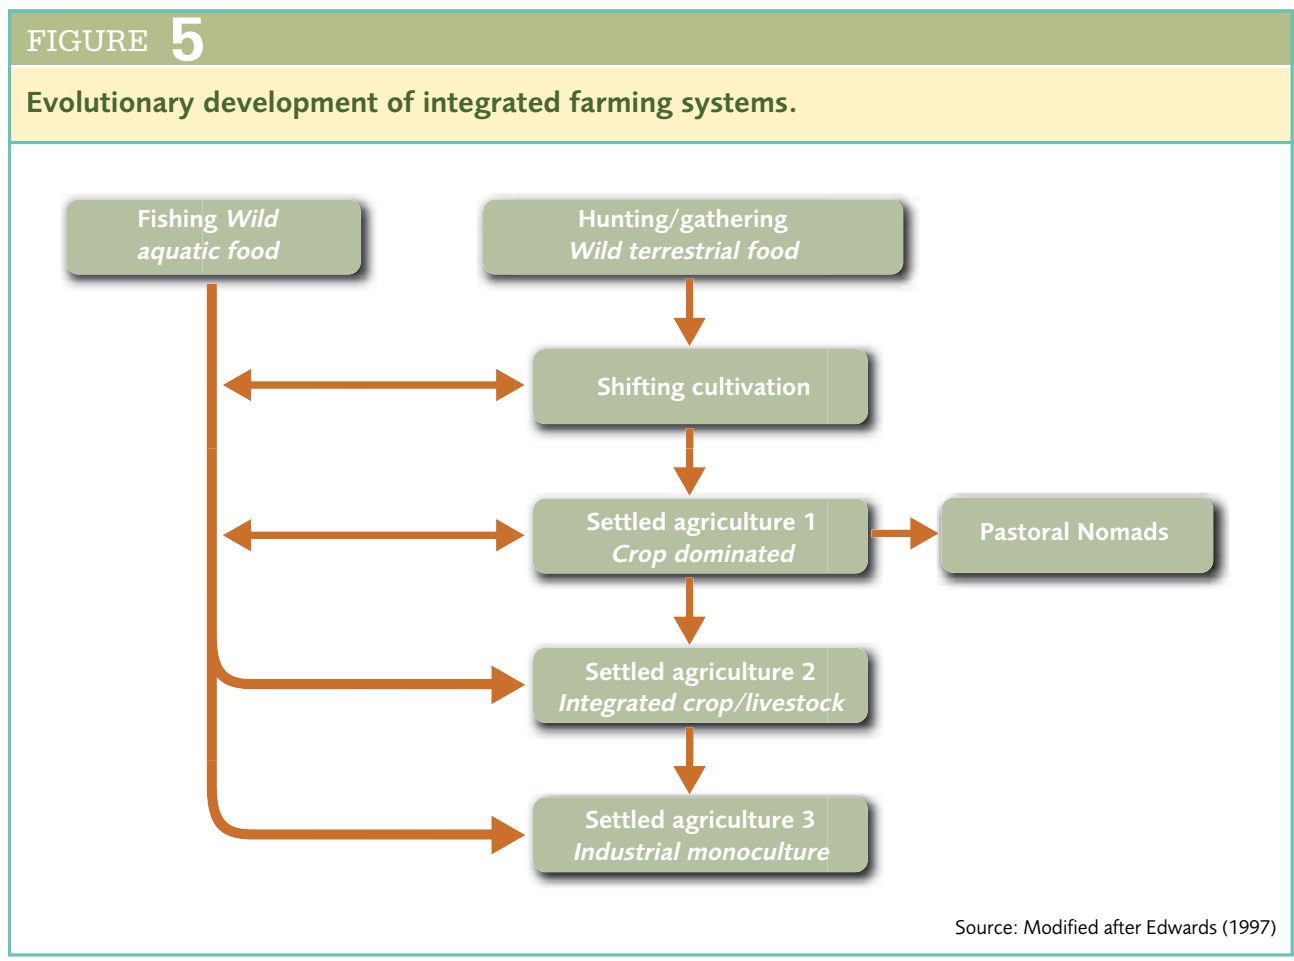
FIGURE 5

Evolutionary development of integrated farming systems.

Fishing Wild aquatic food

Hunting/gathering Wild terrestrial food

Shifting cultivation

Settled agriculture 1 Crop dominated

Pastoral Nomads

Settled agriculture 2 Integrated crop/livestock

Settled agriculture 3 Industrial monoculture

Source: Modified after Edwards (1997)